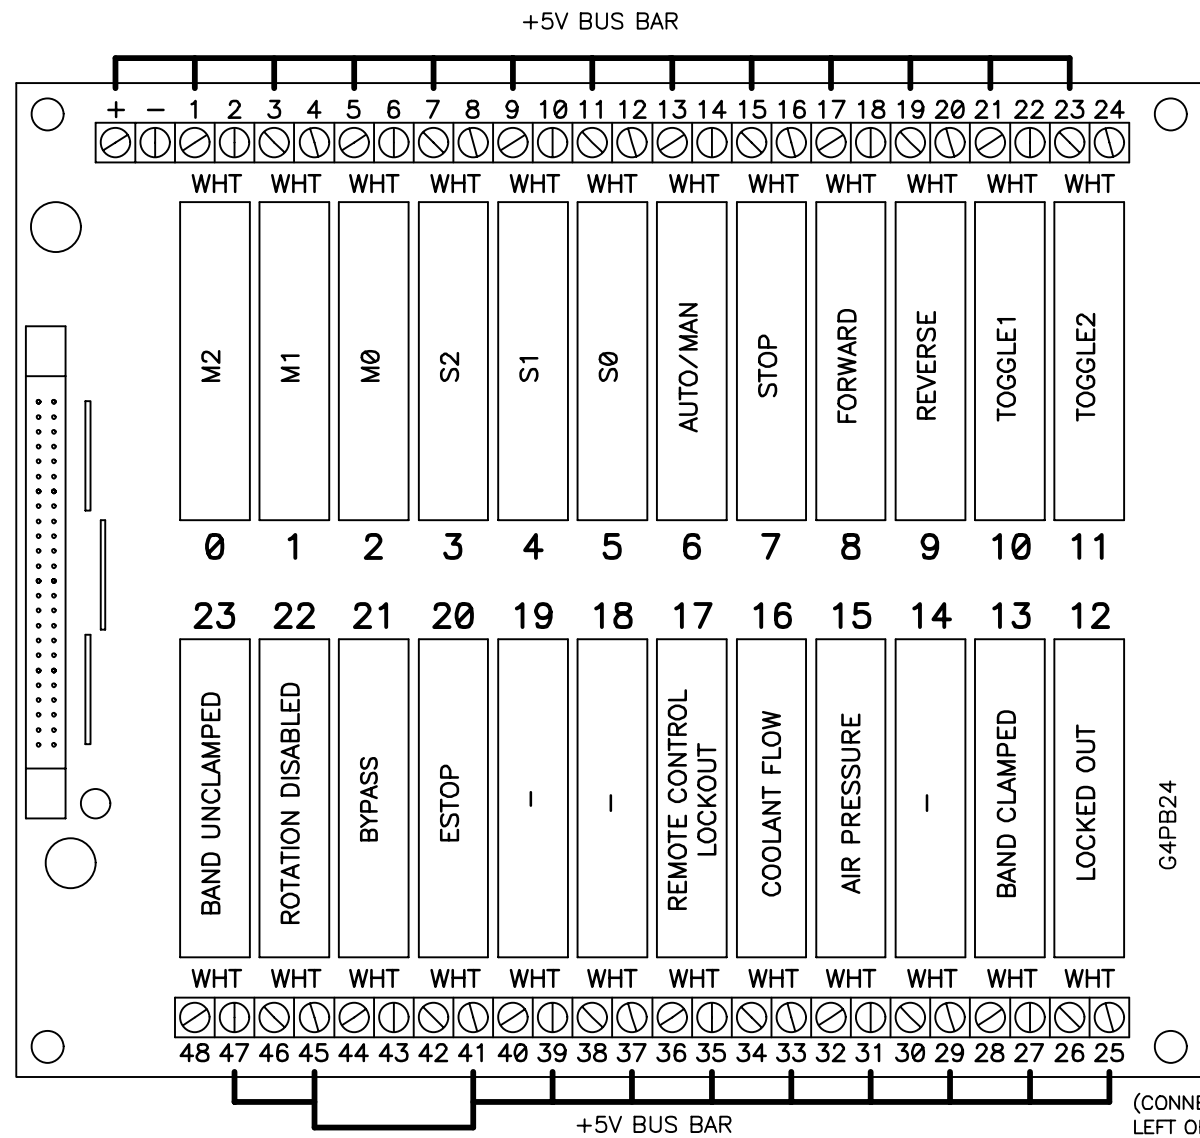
+5V BUS BAR

+ − 1 2 3 4 5 6 7 8 9 10 11 12 13 14 15 16 17 18 19 20 21 22 23 24

WHT WHT WHT WHT WHT WHT WHT WHT WHT WHT WHT WHT

M2 M1 M0 S2 S1 S0 AUTO/MAN STOP FORWARD REVERSE TOGGLE1 TOGGLE2

0 1 2 3 4 5 6 7 8 9 10 11

23 22 21 20 19 18 17 16 15 14 13 12

BAND UNCLAMPED ROTATION DISABLED BYPASS ESTOP – – REMOTE CONTROL LOCKOUT COOLANT FLOW AIR PRESSURE – BAND CLAMPED LOCKED OUT

G4PB24

WHT WHT WHT WHT WHT WHT WHT WHT WHT WHT WHT WHT

48 47 46 45 44 43 42 41 40 39 38 37 36 35 34 33 32 31 30 29 28 27 26 25

+5V BUS BAR

(CONNE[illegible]
LEFT O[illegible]